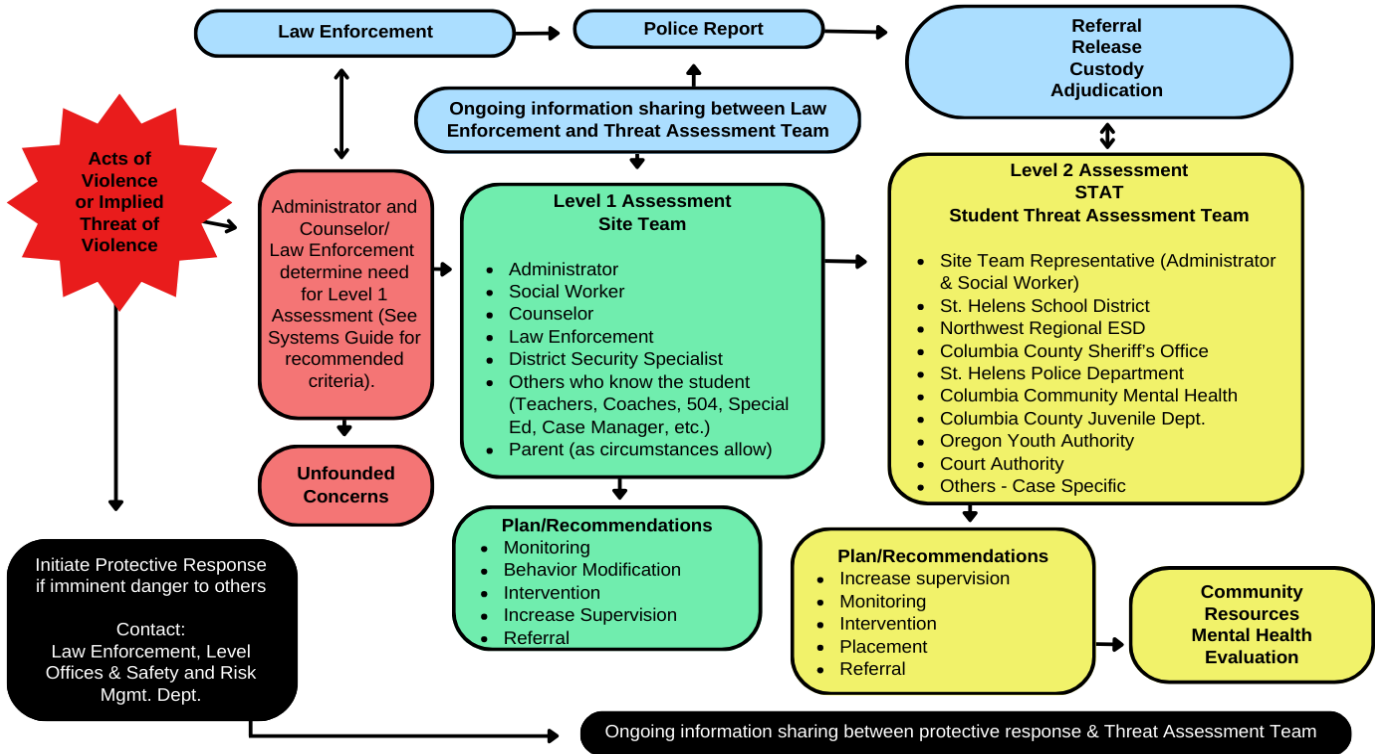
Law Enforcement

Police Report

Referral
Release
Custody
Adjudication

Ongoing information sharing between Law Enforcement and Threat Assessment Team

Acts of Violence or Implied Threat of Violence

Administrator and Counselor/ Law Enforcement determine need for Level 1 Assessment (See Systems Guide for recommended criteria).

Unfounded Concerns

Level 1 Assessment
Site Team

- Administrator
- Social Worker
- Counselor
- Law Enforcement
- District Security Specialist
- Others who know the student (Teachers, Coaches, 504, Special Ed, Case Manager, etc.)
- Parent (as circumstances allow)

Level 2 Assessment
STAT
Student Threat Assessment Team

- Site Team Representative (Administrator & Social Worker)
- St. Helens School District
- Northwest Regional ESD
- Columbia County Sheriff's Office
- St. Helens Police Department
- Columbia Community Mental Health
- Columbia County Juvenile Dept.
- Oregon Youth Authority
- Court Authority
- Others - Case Specific

Plan/Recommendations
- Monitoring
- Behavior Modification
- Intervention
- Increase Supervision
- Referral

Plan/Recommendations
- Increase supervision
- Monitoring
- Intervention
- Placement
- Referral

Community Resources Mental Health Evaluation

Initiate Protective Response if imminent danger to others

Contact:
Law Enforcement, Level Offices & Safety and Risk Mgmt. Dept.

Ongoing information sharing between protective response & Threat Assessment Team